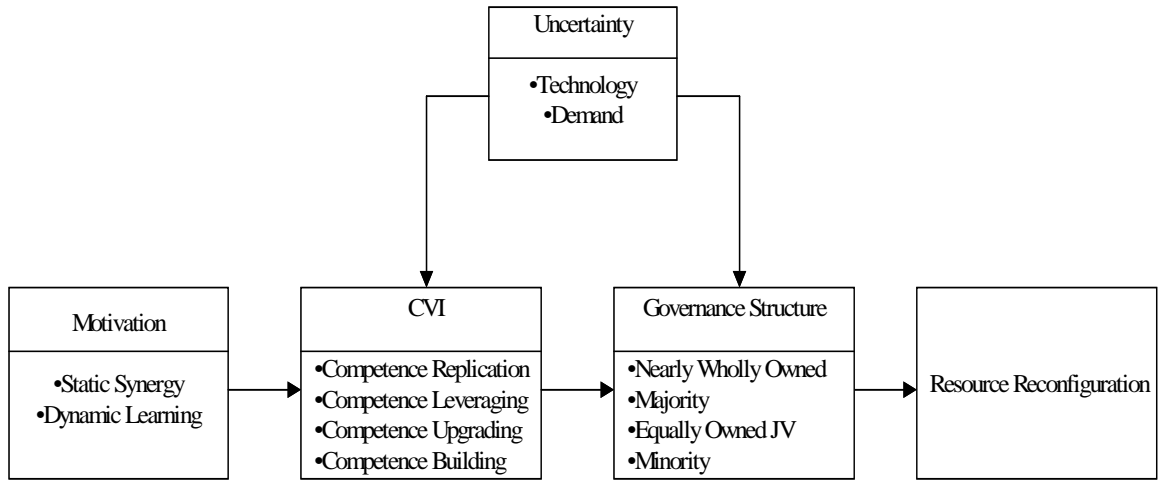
Uncertainty

•Technology
•Demand

Motivation

•Static Synergy
•Dynamic Learning

CVI

•Competence Replication
•Competence Leveraging
•Competence Upgrading
•Competence Building

Governance Structure

•Nearly Wholly Owned
•Majority
•Equally Owned JV
•Minority

Resource Reconfiguration